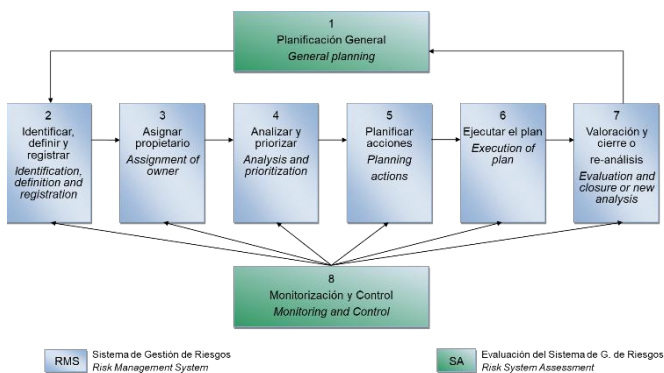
1
Planificación General
General planning

2
Identificar, definir y registrar
Identification, definition and registration

3
Asignar propietario
Assignment of owner

4
Analizar y priorizar
Analysis and prioritization

5
Planificar acciones
Planning actions

6
Ejecutar el plan
Execution of plan

7
Valoración y cierre o re-análisis
Evaluation and closure or new analysis

8
Monitorización y Control
Monitoring and Control

RMS Sistema de Gestión de Riesgos
Risk Management System

SA Evaluación del Sistema de G. de Riesgos
Risk System Assessment